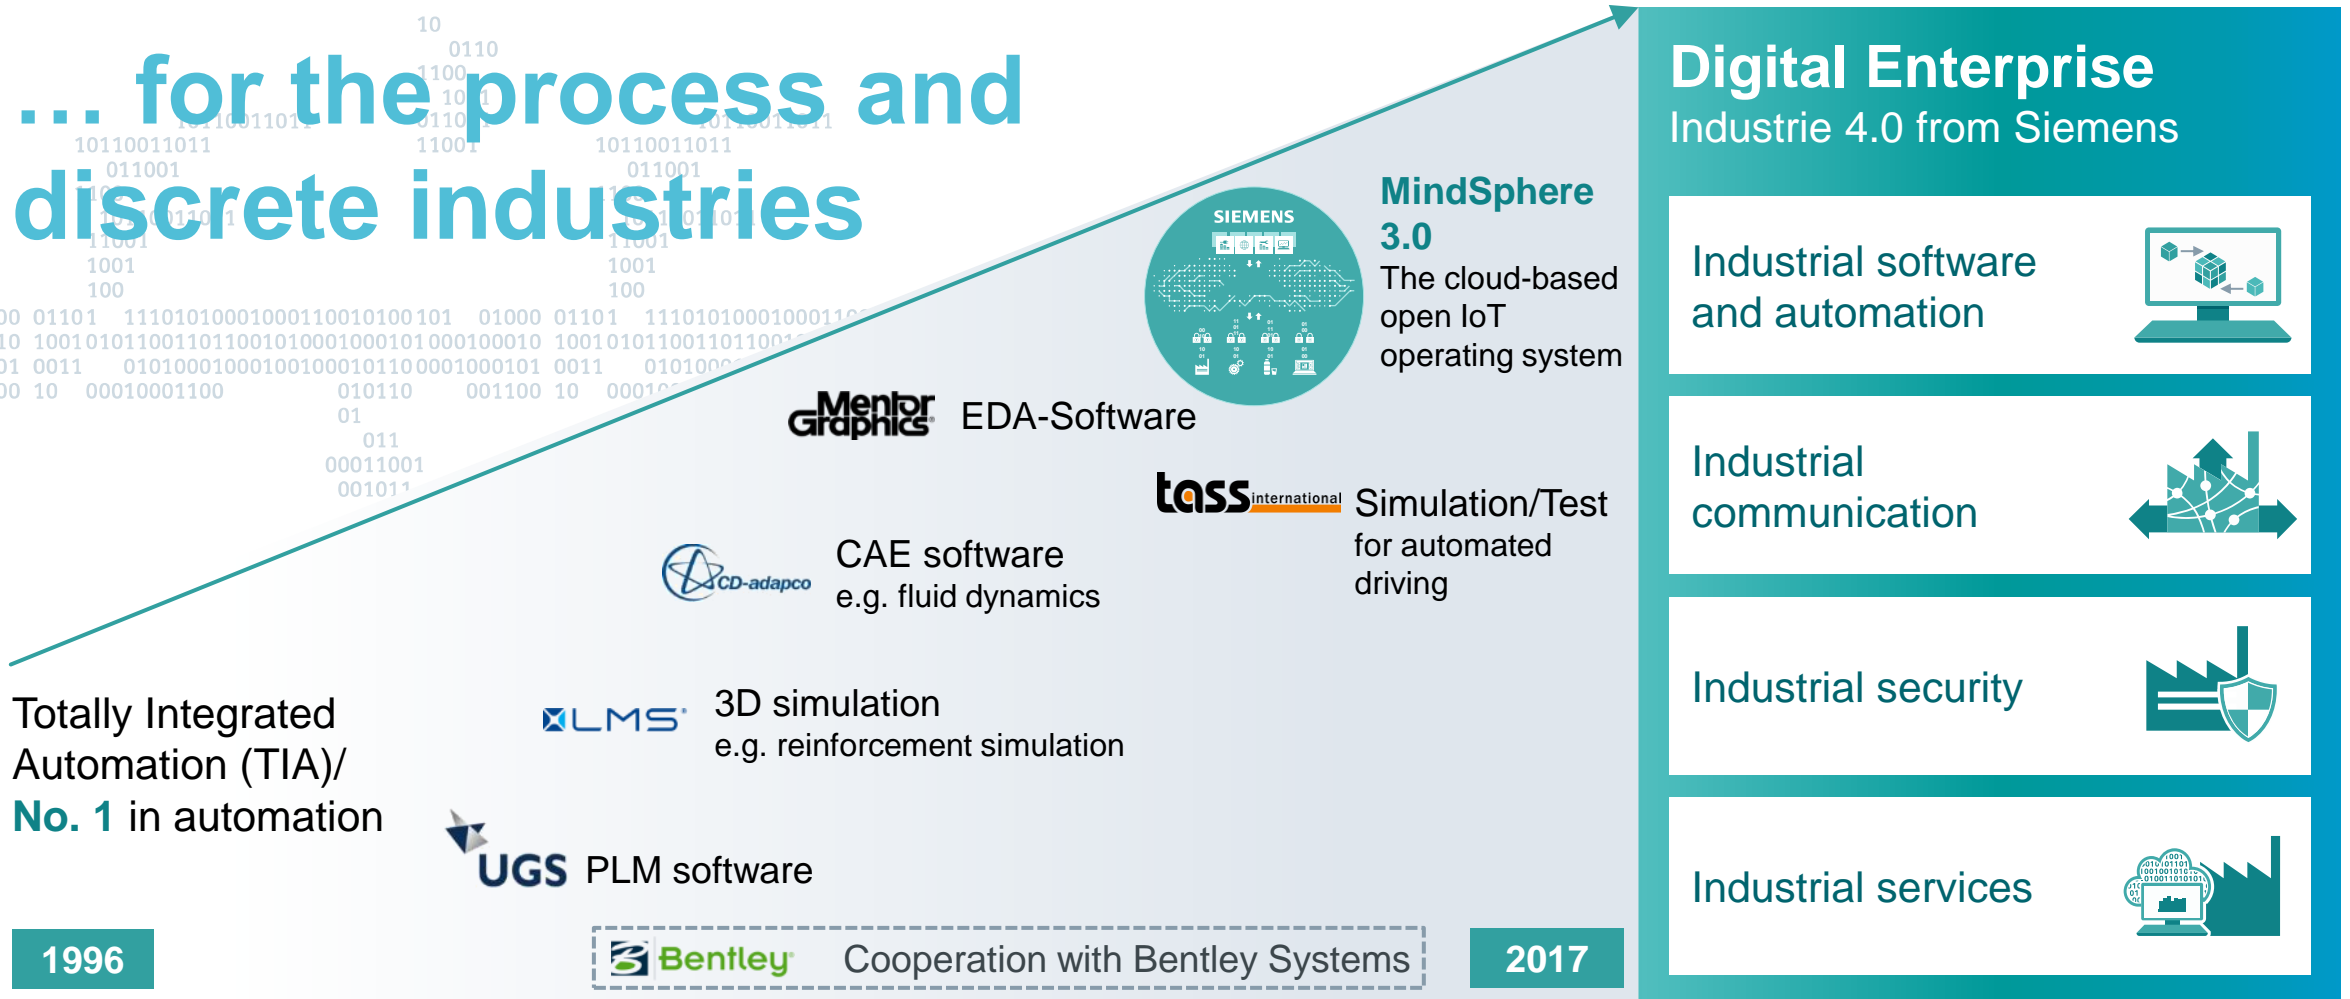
... for the process and discrete industries

Digital Enterprise
Industrie 4.0 from Siemens

Industrial software and automation

Industrial communication

Industrial security

Industrial services

SIEMENS

MindSphere 3.0
The cloud-based open IoT operating system

Mentor Graphics EDA-Software

tass international Simulation/Test for automated driving

CD-adapco CAE software e.g. fluid dynamics

LMS 3D simulation e.g. reinforcement simulation

Totally Integrated Automation (TIA)/
No. 1 in automation

UGS PLM software

1996

Bentley Cooperation with Bentley Systems

2017